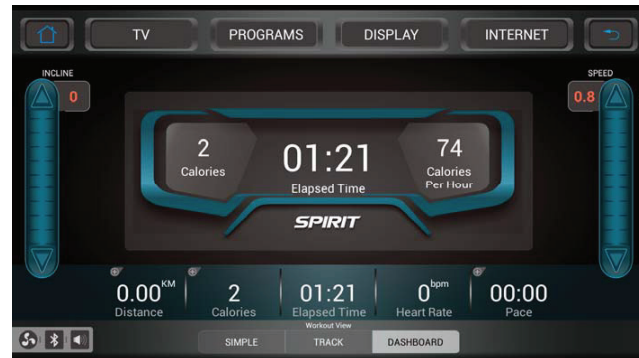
TV PROGRAMS DISPLAY INTERNET

INCLINE
0

SPEED
0.8

2
Calories

01:21
Elapsed Time

74
Calories
Per Hour

SPIRIT

$0.00^{KM}$
Distance

2
Calories

01:21
Elapsed Time

$0^{bpm}$
Heart Rate

00:00
Pace

Workout View
SIMPLE TRACK DASHBOARD